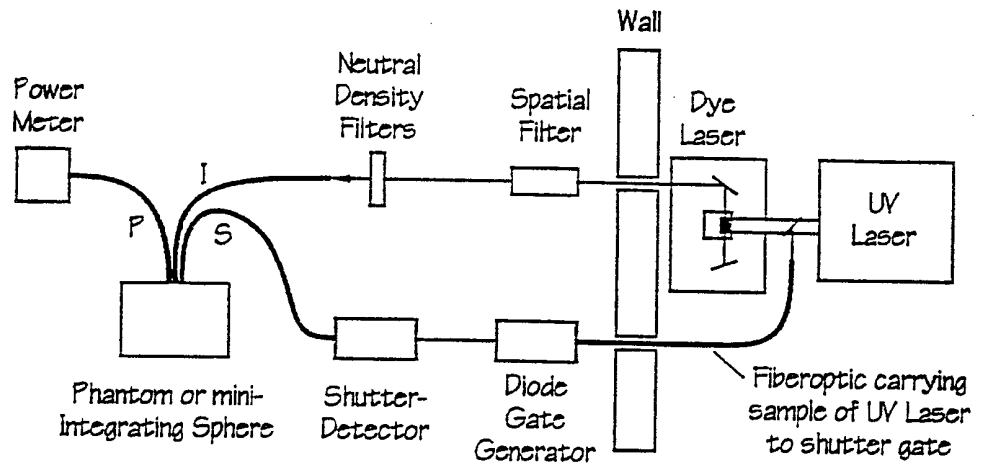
Wall

Power Meter

Neutral Density Filters

Spatial Filter

Dye Laser

UV Laser

I

P

S

Phantom or mini-Integrating Sphere

Shutter-Detector

Diode Gate Generator

Fiberoptic carrying sample of UV Laser to shutter gate